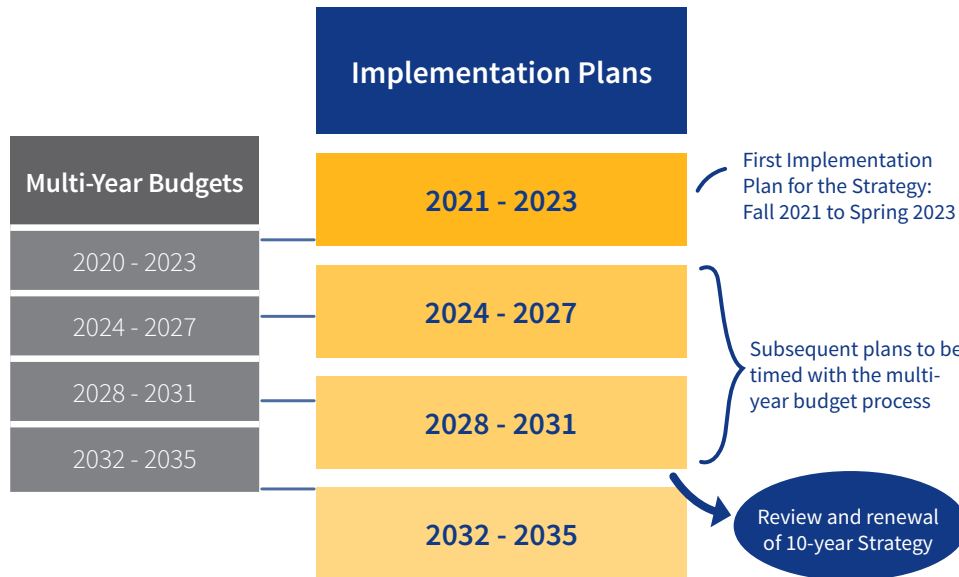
Implementation Plans

Multi-Year Budgets

2020 - 2023

2024 - 2027

2028 - 2031

2032 - 2035

2021 - 2023

First Implementation Plan for the Strategy: Fall 2021 to Spring 2023

2024 - 2027

2028 - 2031

Subsequent plans to be timed with the multi-year budget process

2032 - 2035

Review and renewal of 10-year Strategy